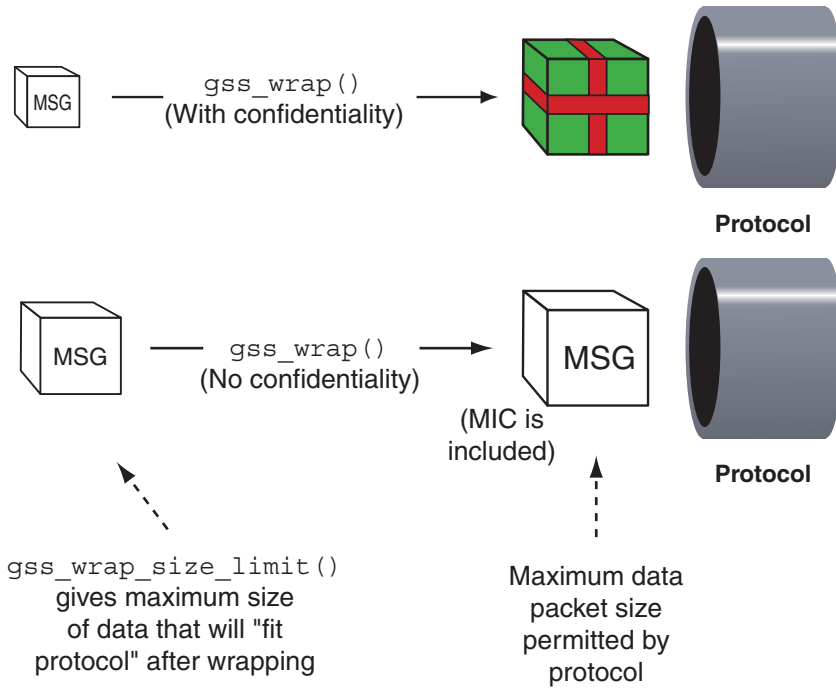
MSG

gss_wrap()
(With confidentiality)

Protocol

MSG

gss_wrap()
(No confidentiality)

MSG

(MIC is included)

Protocol

gss_wrap_size_limit()
gives maximum size of data that will "fit protocol" after wrapping

Maximum data packet size permitted by protocol